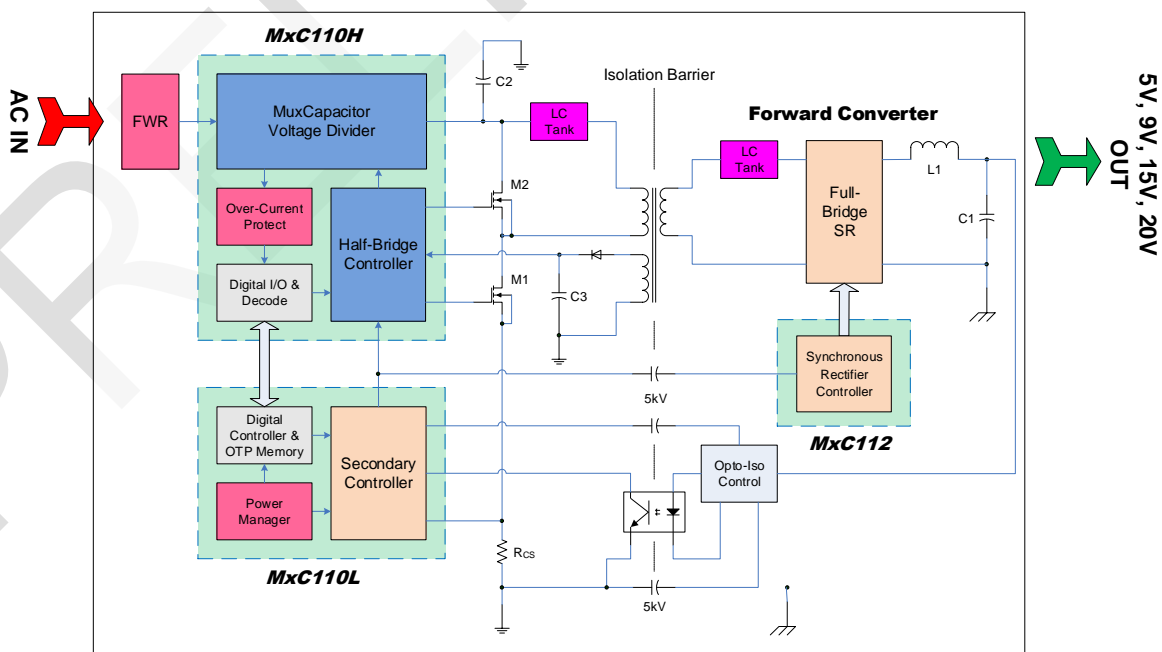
AC IN

FWR

MxC110H

MuxCapacitor Voltage Divider

Over-Current Protect

Half-Bridge Controller

Digital I/O & Decode

C2

Isolation Barrier

LC Tank

M2

M1

C3

Forward Converter

LC Tank

Full-Bridge SR

L1

C1

5V, 9V, 15V, 20V OUT

Synchronous Rectifier Controller

MxC112

5kV

Digital Controller & OTP Memory

Secondary Controller

Power Manager

MxC110L

Opto-Iso Control

$R_{CS}$

5kV